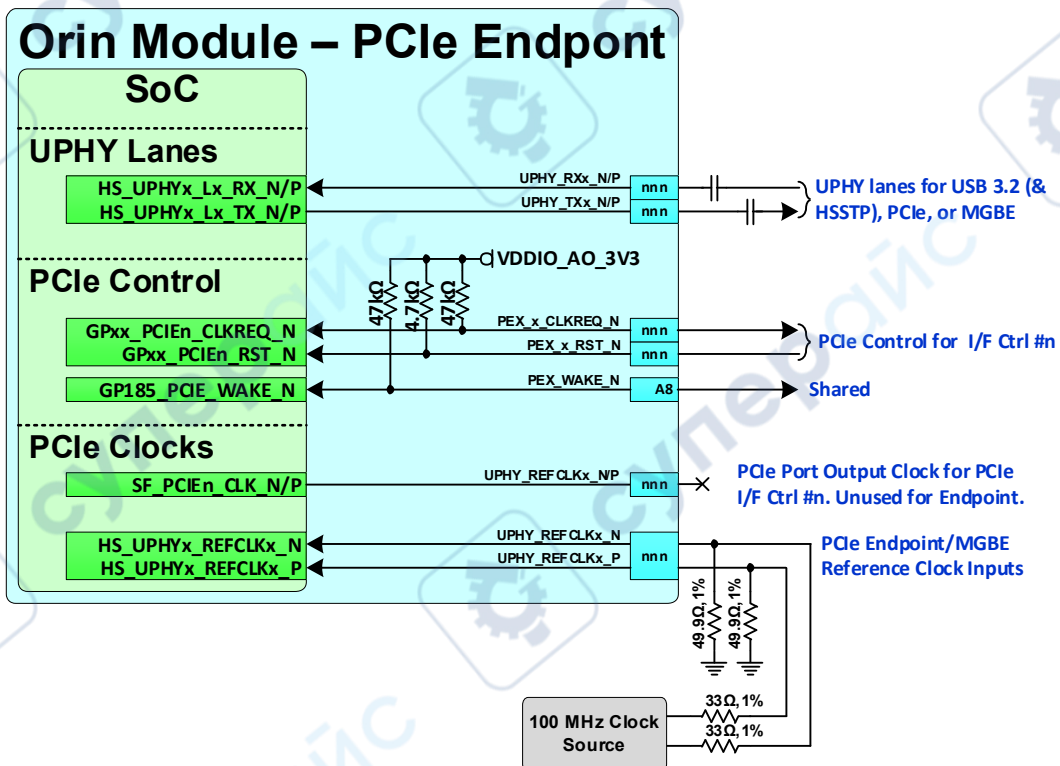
Orin Module – PCIe Endpont

SoC

UPHY Lanes

HS_UPHYx_Lx_RX_N/P
HS_UPHYx_Lx_TX_N/P

UPHY_RXx_N/P nnn
UPHY_TXx_N/P nnn

UPHY lanes for USB 3.2 (& HSSTP), PCIe, or MGBE

PCIe Control

VDDIO_AO_3V3

47kΩ 4.7kΩ 47kΩ

GPxx_PCIEn_CLKREQ_N
GPxx_PCIEn_RST_N
GP185_PCIE_WAKE_N

PEX_x_CLKREQ_N nnn
PEX_x_RST_N nnn
PEX_WAKE_N A8

PCIe Control for I/F Ctrl #n

Shared

PCIe Clocks

SF_PCIEn_CLK_N/P

UPHY_REFCLKx_N/P nnn

PCIe Port Output Clock for PCIe I/F Ctrl #n. Unused for Endpoint.

HS_UPHYx_REFCLKx_N
HS_UPHYx_REFCLKx_P

UPHY_REFCLKx_N
UPHY_REFCLKx_P
nnn

PCIe Endpoint/MGBE Reference Clock Inputs

49.9Ω,1% 49.9Ω,1%

100 MHz Clock Source

33Ω,1%
33Ω,1%